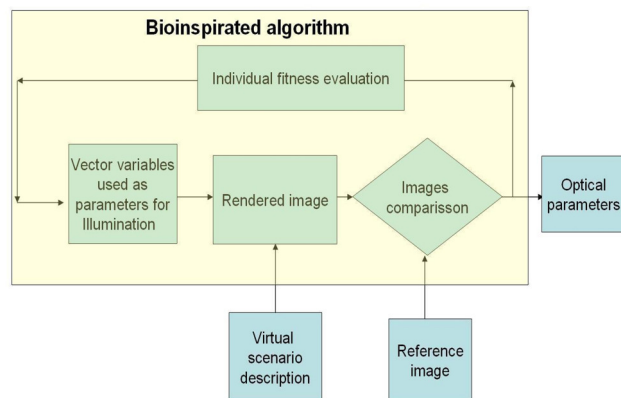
Bioinspirated algorithm

Individual fitness evaluation

Vector variables used as parameters for Illumination

Rendered image

Images comparisson

Optical parameters

Virtual scenario description

Reference image